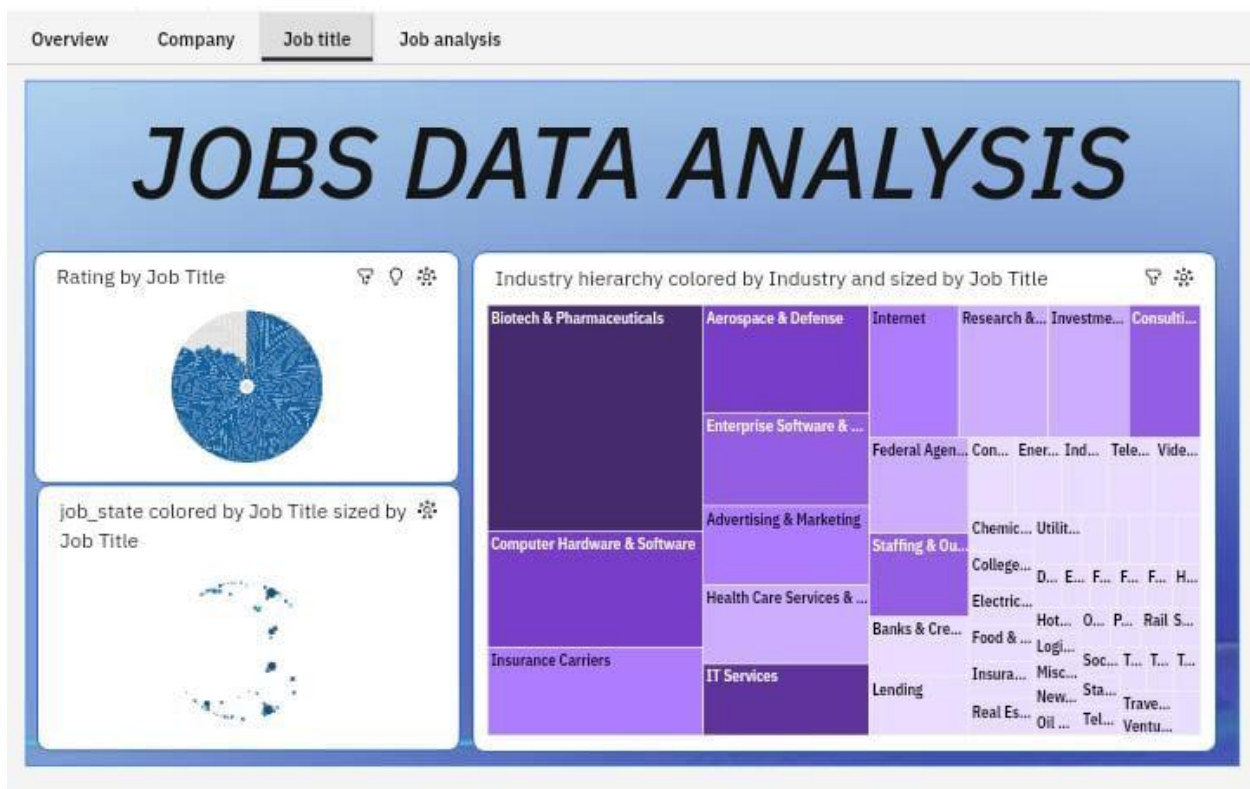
Overview Company Job title Job analysis

JOBS DATA ANALYSIS

Rating by Job Title

job_state colored by Job Title sized by Job Title

Industry hierarchy colored by Industry and sized by Job Title

Biotech & Pharmaceuticals
Computer Hardware & Software
Insurance Carriers
Aerospace & Defense
Enterprise Software & ...
Advertising & Marketing
Health Care Services & ...
IT Services
Internet
Research &...
Investme...
Consulti...
Federal Agen...
Staffing & Ou...
Banks & Cre...
Lending
Con...
Ener...
Ind...
Tele...
Vide...
Chemic...
Utilit...
College...
D...
E...
F...
F...
F...
H...
Electric...
Hot...
O...
P...
Rail
S...
Food & ...
Logi...
Soc...
T...
T...
T...
Insura...
Misc...
New...
Sta...
Trave...
Real Es...
Oil ...
Tel...
Ventu...